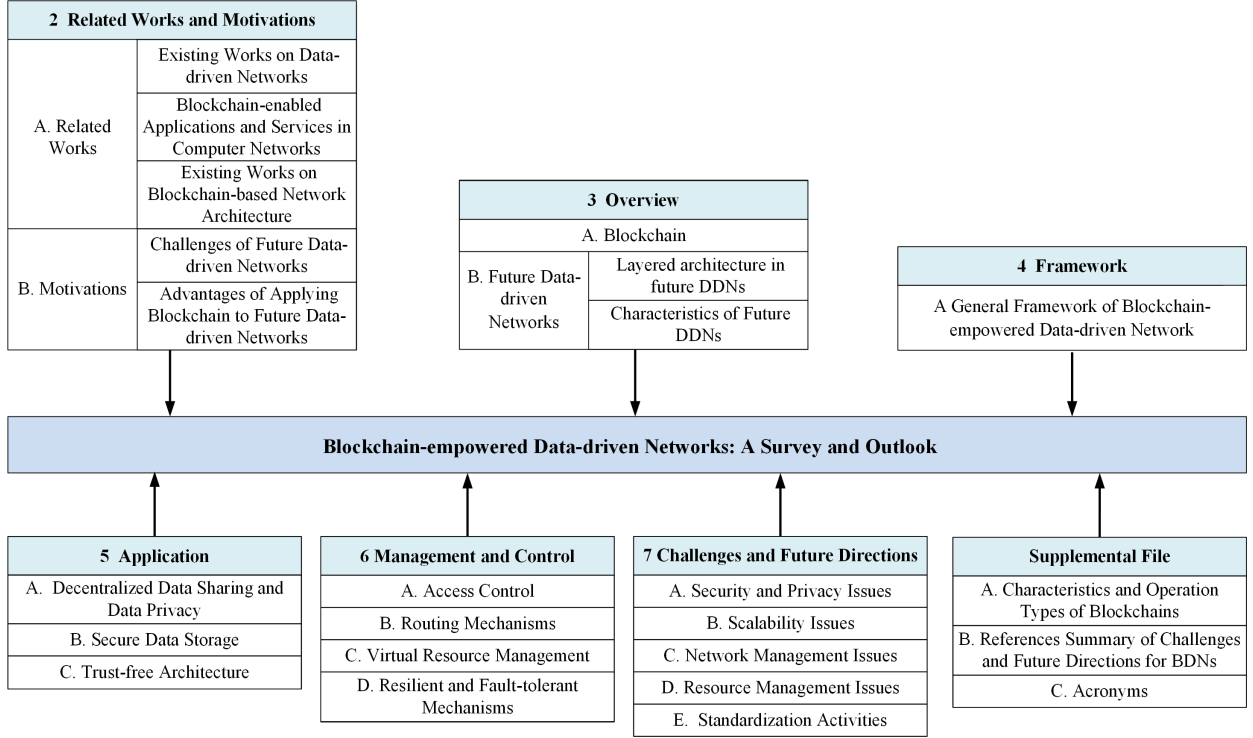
2 Related Works and Motivations

A. Related Works

Existing Works on Data-driven Networks

Blockchain-enabled Applications and Services in Computer Networks

Existing Works on Blockchain-based Network Architecture

B. Motivations

Challenges of Future Data-driven Networks

Advantages of Applying Blockchain to Future Data-driven Networks

3 Overview

A. Blockchain

B. Future Data-driven Networks

Layered architecture in future DDNs

Characteristics of Future DDNs

4 Framework

A General Framework of Blockchain-empowered Data-driven Network

Blockchain-empowered Data-driven Networks: A Survey and Outlook

5 Application

A. Decentralized Data Sharing and Data Privacy

B. Secure Data Storage

C. Trust-free Architecture

6 Management and Control

A. Access Control

B. Routing Mechanisms

C. Virtual Resource Management

D. Resilient and Fault-tolerant Mechanisms

7 Challenges and Future Directions

A. Security and Privacy Issues

B. Scalability Issues

C. Network Management Issues

D. Resource Management Issues

E. Standardization Activities

Supplemental File

A. Characteristics and Operation Types of Blockchains

B. References Summary of Challenges and Future Directions for BDNs

C. Acronyms